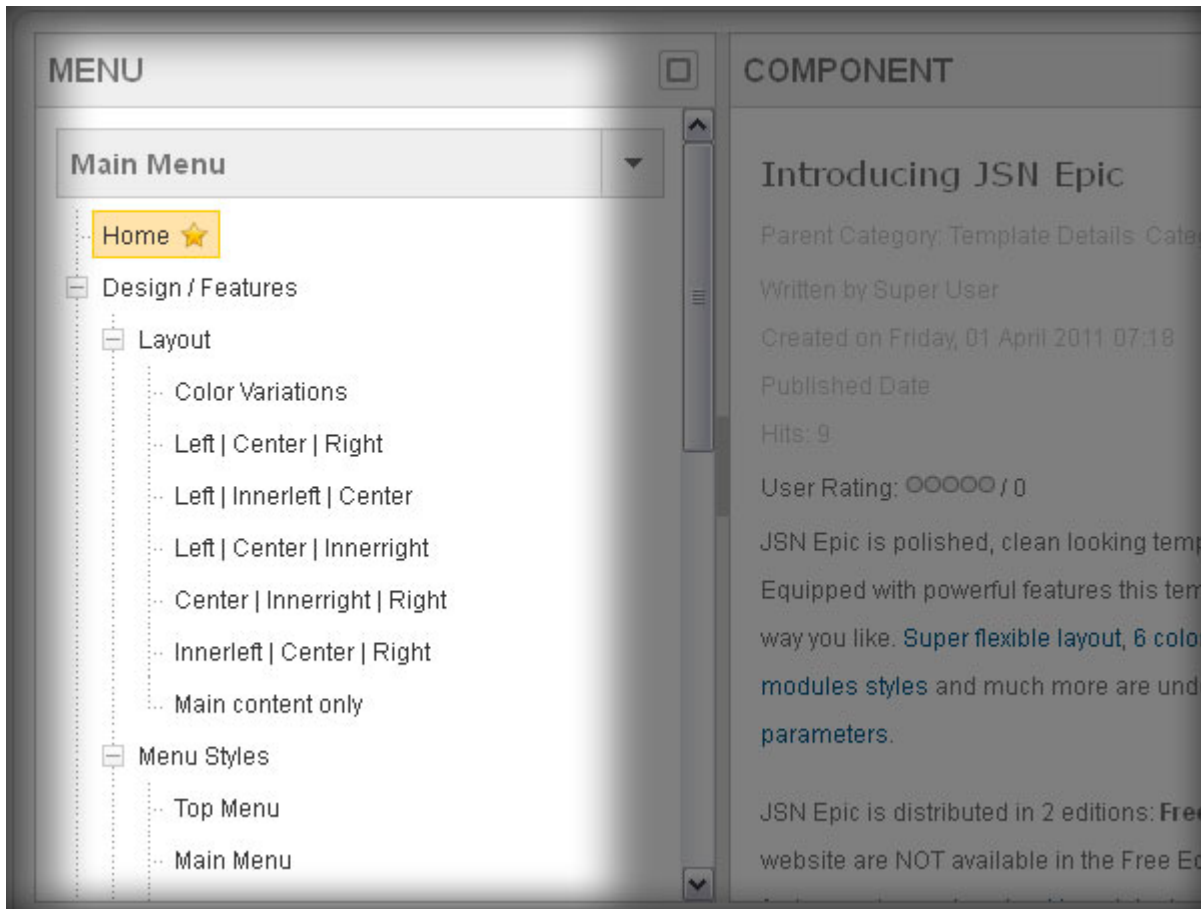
MENU

Main Menu

Home

Design / Features

Layout

Color Variations

Left | Center | Right

Left | Innerleft | Center

Left | Center | Innerright

Center | Innerright | Right

Innerleft | Center | Right

Main content only

Menu Styles

Top Menu

Main Menu

COMPONENT

Introducing JSN Epic

Parent Category: Template Details Cate

Written by Super User

Created on Friday, 01 April 2011 07:18

Published Date

Hits: 9

User Rating: OOOOO / 0

JSN Epic is polished, clean looking temp

Equipped with powerful features this tem

way you like. Super flexible layout, 6 colo

modules styles and much more are und

parameters.

JSN Epic is distributed in 2 editions: Fre

website are NOT available in the Free Ed